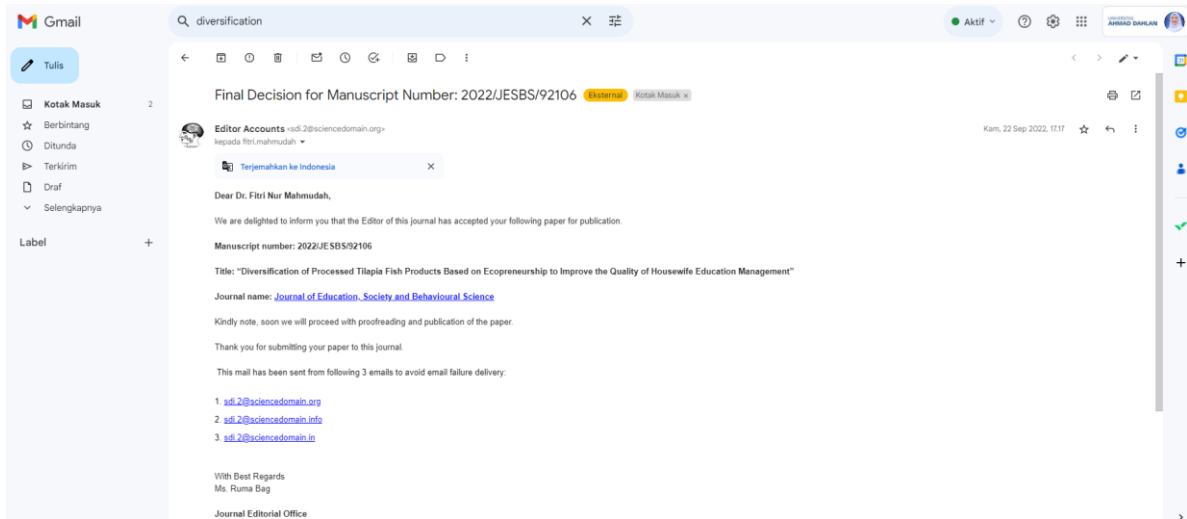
Gmail

diversification

Aktif

AHMAD DAHLAN

Tulis

Kotak Masuk 2
Berbintang
Ditunda
Terkirim
Draf
Selengkapnya

Label +

Final Decision for Manuscript Number: 2022/JESBS/92106 Eksternal Kotak Masuk ×

Editor Accounts <sdi.2@sciencedomain.org>
kepada fitri.mahmudah

Kam, 22 Sep 2022, 17.17

Terjemahkan ke Indonesia ×

Dear Dr. Fitri Nur Mahmudah,

We are delighted to inform you that the Editor of this journal has accepted your following paper for publication.

Manuscript number: 2022/JESBS/92106

Title: "Diversification of Processed Tilapia Fish Products Based on Ecopreneurship to Improve the Quality of Housewife Education Management"

Journal name: Journal of Education, Society and Behavioural Science

Kindly note, soon we will proceed with proofreading and publication of the paper.

Thank you for submitting your paper to this journal.

This mail has been sent from following 3 emails to avoid email failure delivery:

1. sdi.2@sciencedomain.org
2. sdi.2@sciencedomain.info
3. sdi.2@sciencedomain.in

With Best Regards
Ms. Ruma Bag

Journal Editorial Office